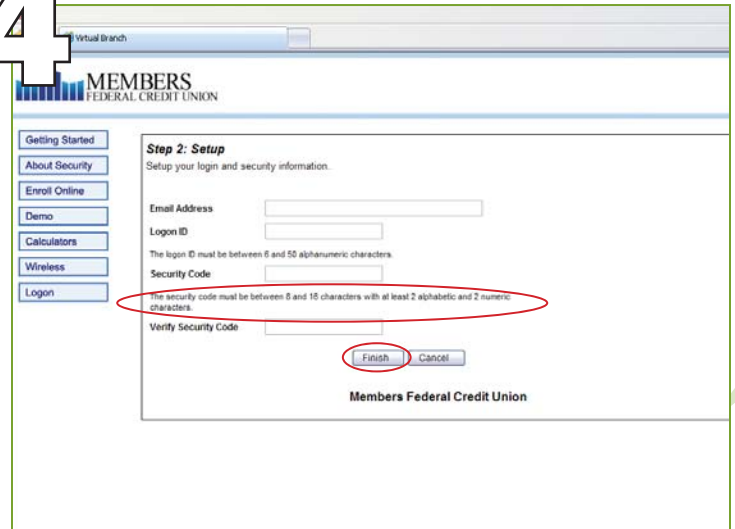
4

Virtual Branch

MEMBERS
FEDERAL CREDIT UNION

Getting Started
About Security
Enroll Online
Demo
Calculators
Wireless
Logon

Step 2: Setup
Setup your login and security information.

Email Address
Logon ID
The logon ID must be between 6 and 50 alphanumeric characters.
Security Code
The security code must be between 8 and 16 characters with at least 2 alphabetic and 2 numeric characters.
Verify Security Code

Finish Cancel

Members Federal Credit Union